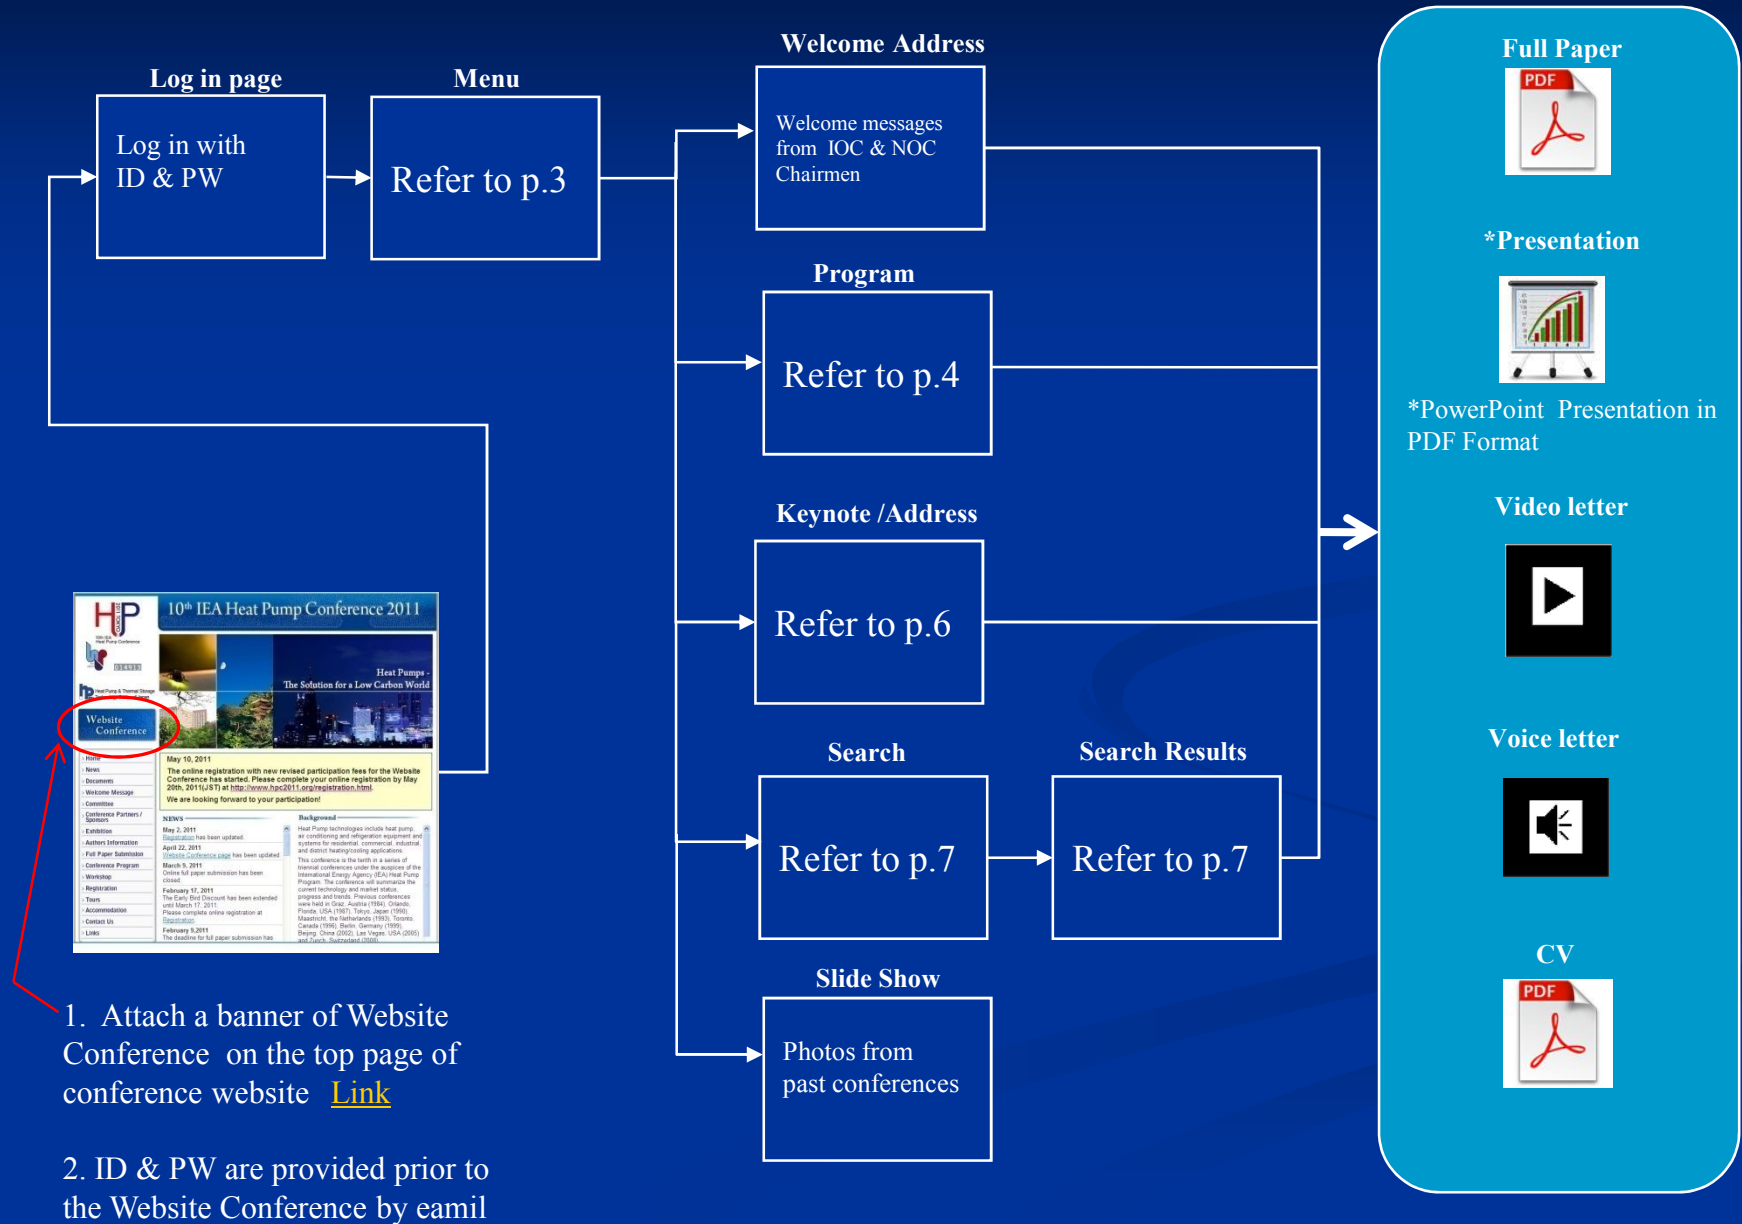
Log in page

Log in with ID & PW

Menu

Refer to p.3

Welcome Address

Welcome messages from IOC & NOC Chairmen

Program

Refer to p.4

Keynote /Address

Refer to p.6

Search

Refer to p.7

Search Results

Refer to p.7

Slide Show

Photos from past conferences

Full Paper

PDF

*Presentation

*PowerPoint Presentation in PDF Format

Video letter

Voice letter

CV

PDF

10th IEA Heat Pump Conference 2011

Heat Pumps - The Solution for a Low Carbon World

Website Conference

May 10, 2011

The online registration with new revised participation fees for the Website Conference has started. Please complete your online registration by May 20th, 2011(JST) at http://www.hpc2011.org/registration.html.

We are looking forward to your participation!

NEWS

Background

1. Attach a banner of Website Conference on the top page of conference website Link

2. ID & PW are provided prior to the Website Conference by eamil